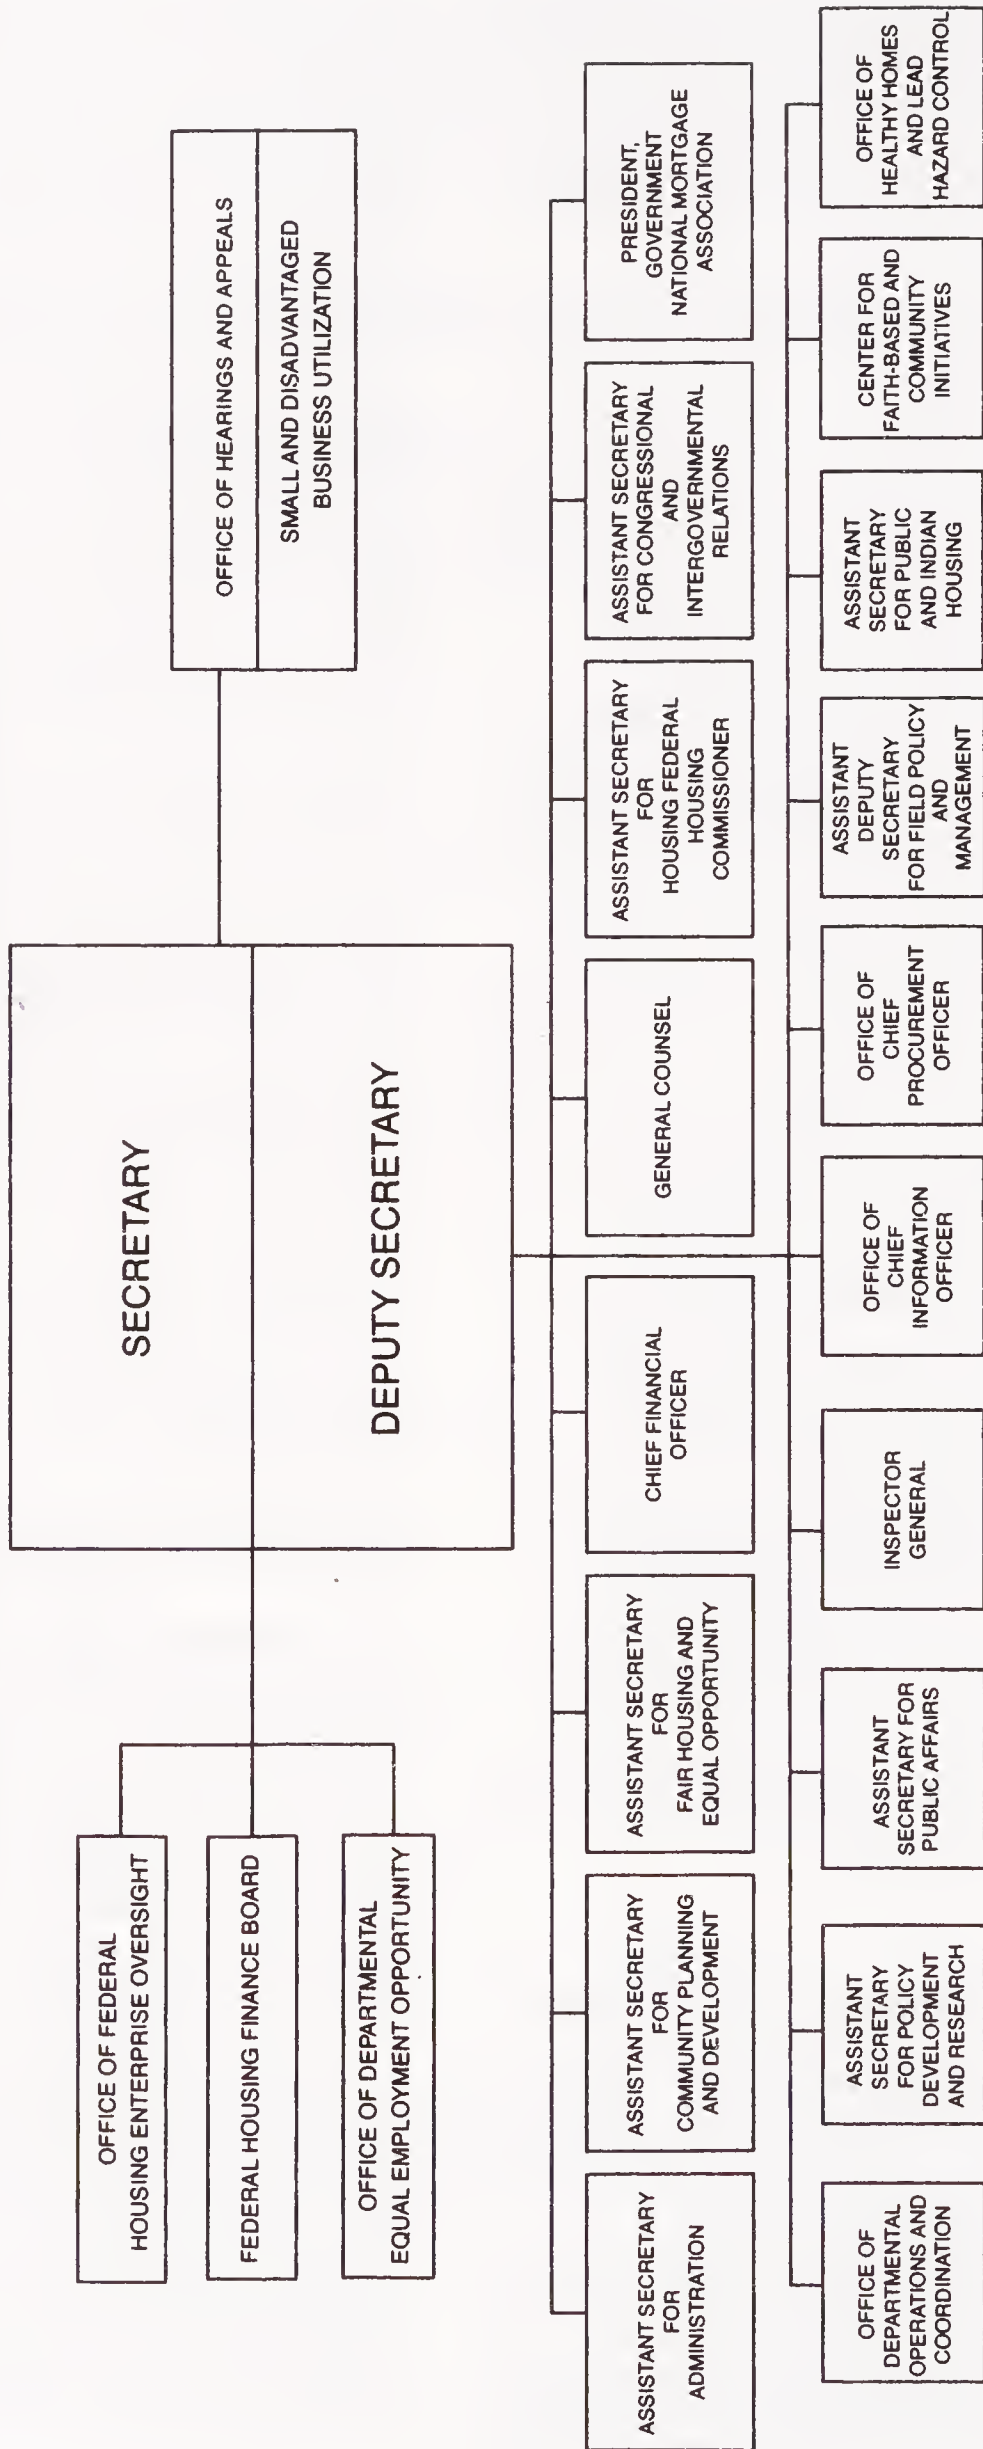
SECRETARY

DEPUTY SECRETARY

OFFICE OF HEARINGS AND APPEALS

SMALL AND DISADVANTAGED BUSINESS UTILIZATION

OFFICE OF FEDERAL HOUSING ENTERPRISE OVERSIGHT

FEDERAL HOUSING FINANCE BOARD

OFFICE OF DEPARTMENTAL EQUAL EMPLOYMENT OPPORTUNITY

ASSISTANT SECRETARY FOR ADMINISTRATION

ASSISTANT SECRETARY FOR COMMUNITY PLANNING AND DEVELOPMENT

ASSISTANT SECRETARY FOR FAIR HOUSING AND EQUAL OPPORTUNITY

CHIEF FINANCIAL OFFICER

GENERAL COUNSEL

ASSISTANT SECRETARY FOR HOUSING FEDERAL HOUSING COMMISSIONER

ASSISTANT SECRETARY FOR CONGRESSIONAL AND INTERGOVERNMENTAL RELATIONS

PRESIDENT, GOVERNMENT NATIONAL MORTGAGE ASSOCIATION

OFFICE OF DEPARTMENTAL OPERATIONS AND COORDINATION

ASSISTANT SECRETARY FOR POLICY DEVELOPMENT AND RESEARCH

ASSISTANT SECRETARY FOR PUBLIC AFFAIRS

INSPECTOR GENERAL

OFFICE OF CHIEF INFORMATION OFFICER

OFFICE OF CHIEF PROCUREMENT OFFICER

ASSISTANT DEPUTY SECRETARY FOR FIELD POLICY AND MANAGEMENT

ASSISTANT SECRETARY FOR PUBLIC AND INDIAN HOUSING

CENTER FOR FAITH-BASED AND COMMUNITY INITIATIVES

OFFICE OF HEALTHY HOMES AND LEAD HAZARD CONTROL